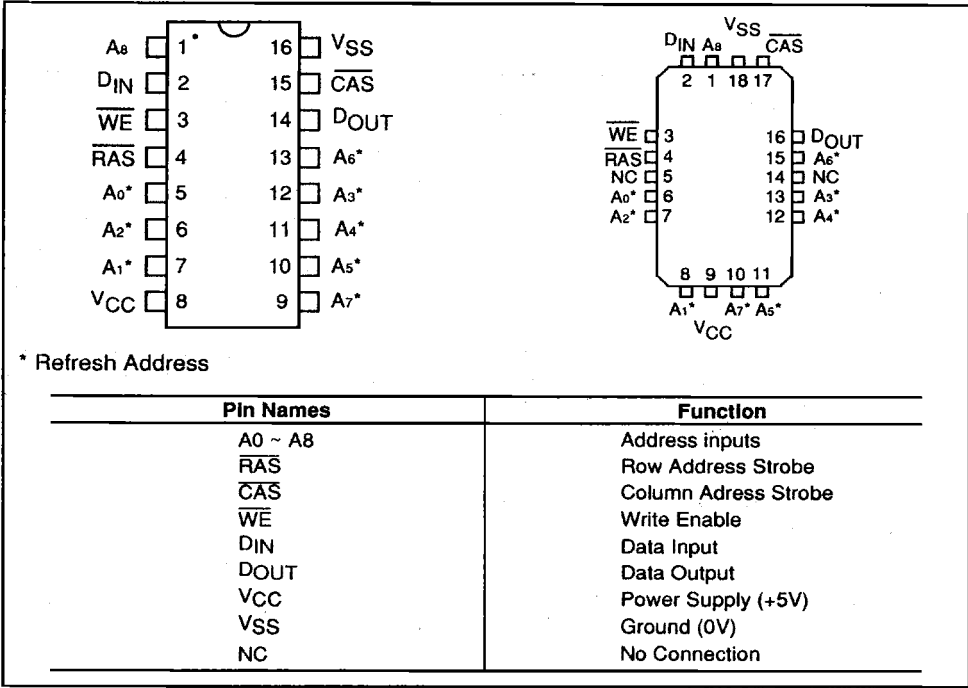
$A_8$ 1 16 $V_{SS}$
$D_{IN}$ 2 15 $\overline{CAS}$
$\overline{WE}$ 3 14 $D_{OUT}$
$\overline{RAS}$ 4 13 $A_6$*
$A_0$* 5 12 $A_3$*
$A_2$* 6 11 $A_4$*
$A_1$* 7 10 $A_5$*
$V_{CC}$ 8 9 $A_7$*

$V_{SS}$
$D_{IN}$ $A_8$ $\overline{CAS}$
2 1 18 17
$\overline{WE}$ 3 16 $D_{OUT}$
$\overline{RAS}$ 4 15 $A_6$*
NC 5 14 NC
$A_0$* 6 13 $A_3$*
$A_2$* 7 12 $A_4$*
8 9 10 11
$A_1$* $A_7$* $A_5$*
$V_{CC}$

* Refresh Address

| Pin Names | Function |
|---|---|
| A0 ~ A8 | Address inputs |
| $\overline{RAS}$ | Row Address Strobe |
| $\overline{CAS}$ | Column Adress Strobe |
| $\overline{WE}$ | Write Enable |
| $D_{IN}$ | Data Input |
| $D_{OUT}$ | Data Output |
| $V_{CC}$ | Power Supply (+5V) |
| $V_{SS}$ | Ground (0V) |
| NC | No Connection |